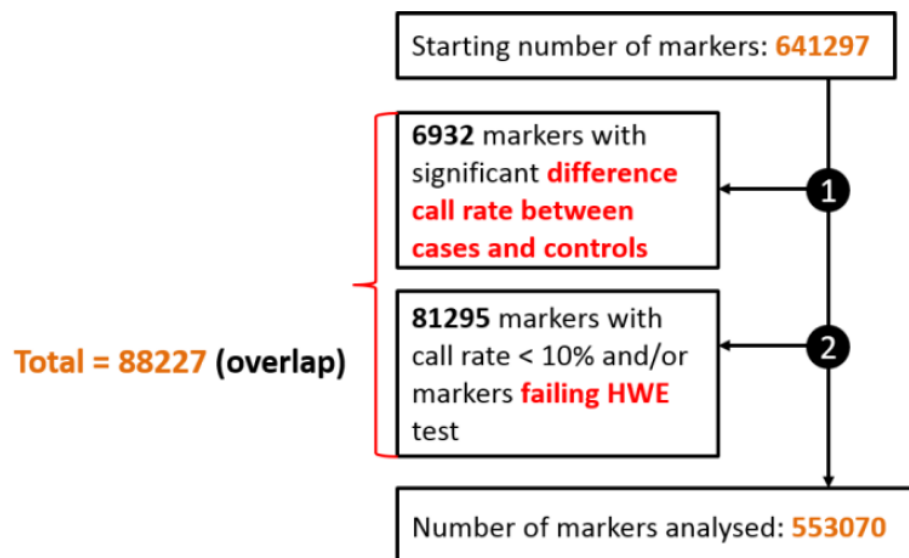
Starting number of markers: 641297

6932 markers with significant difference call rate between cases and controls

1

Total = 88227 (overlap)

81295 markers with call rate < 10% and/or markers failing HWE test

2

Number of markers analysed: 553070